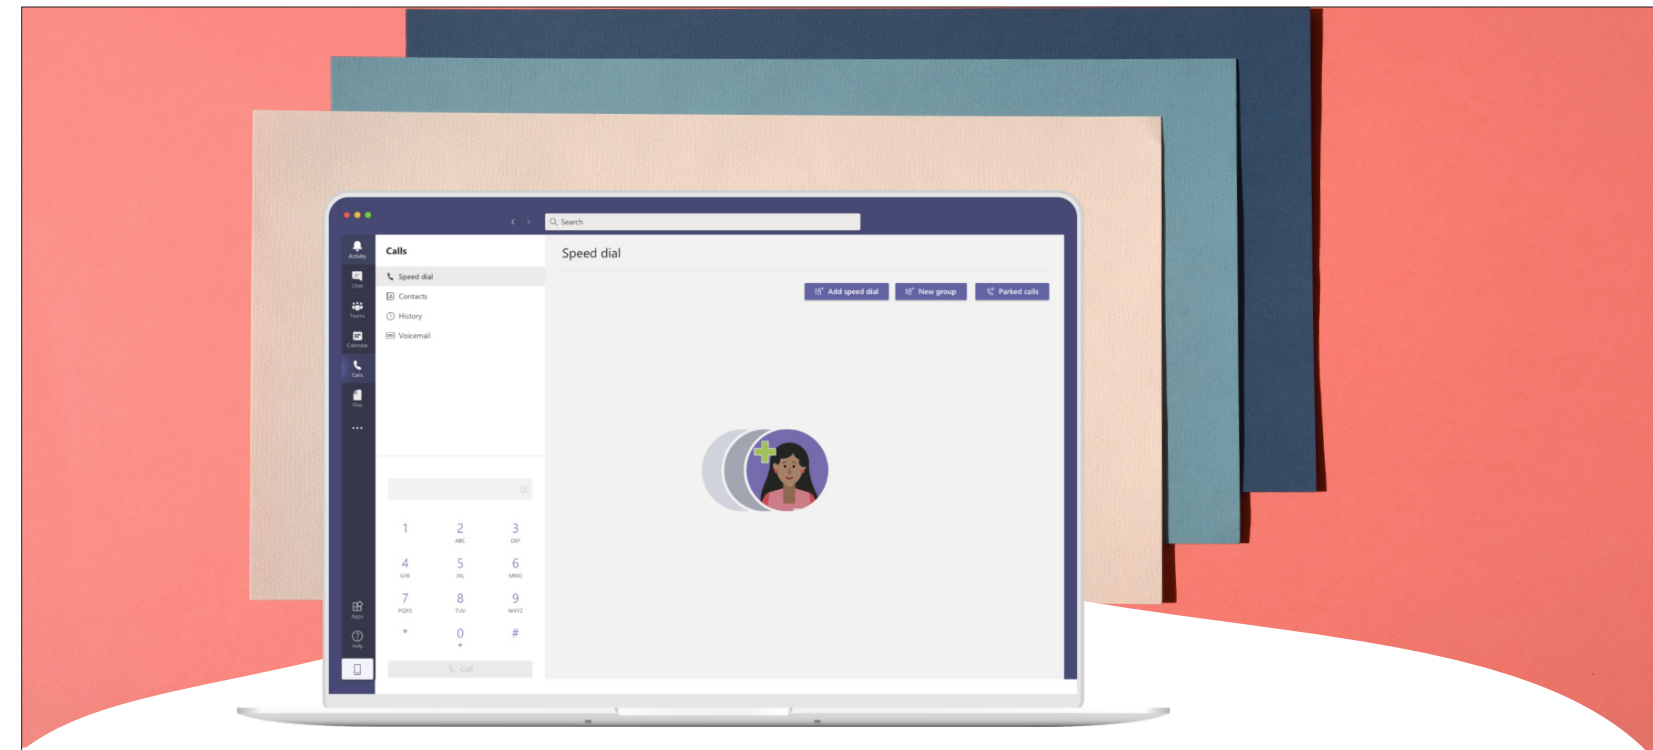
Search

Activity
Chat
Teams
Calendar
Calls
Files
...
Apps
Help

Calls

Speed dial
Contacts
History
Voicemail

Speed dial

Add speed dial
New group
Parked calls

1
2
ABC
3
DEF
4
GHI
5
JKL
6
MNO
7
PQRS
8
TUV
9
WXYZ
*
0
+
#

Call